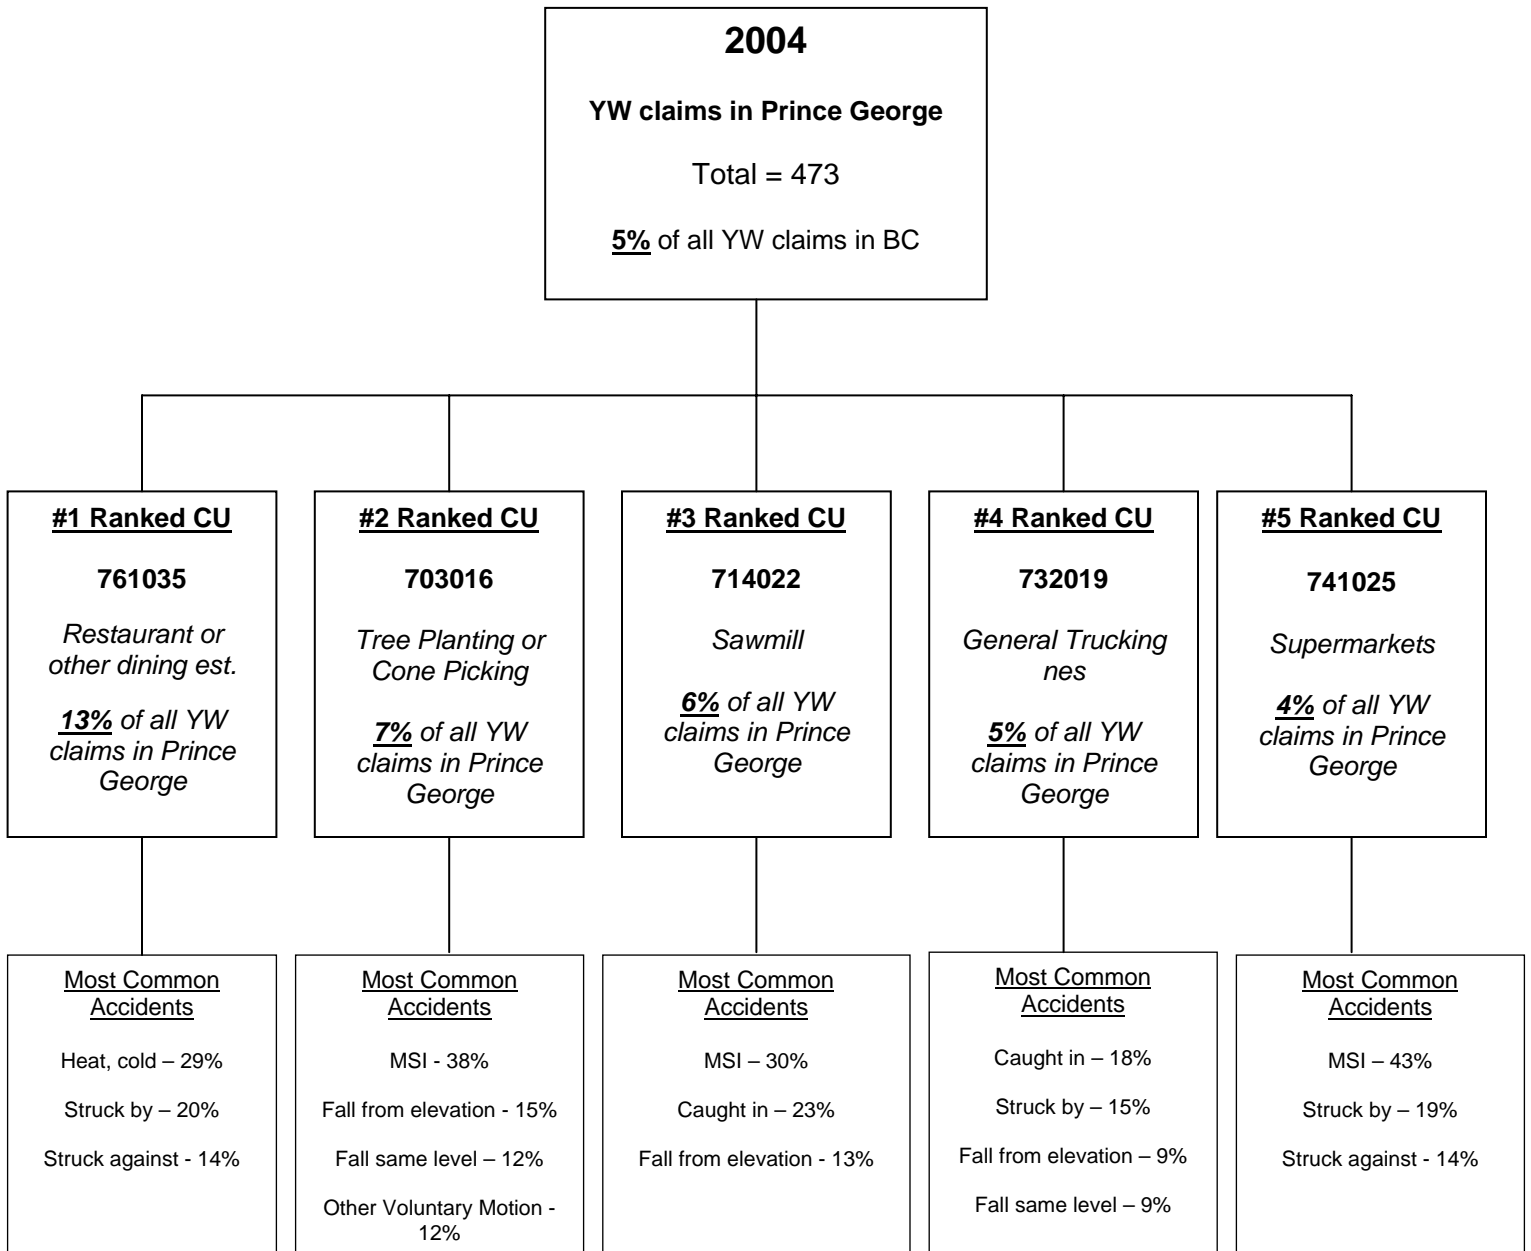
2004

YW claims in Prince George

Total = 473

5% of all YW claims in BC

#1 Ranked CU

761035

Restaurant or other dining est.

13% of all YW claims in Prince George

#2 Ranked CU

703016

Tree Planting or Cone Picking

7% of all YW claims in Prince George

#3 Ranked CU

714022

Sawmill

6% of all YW claims in Prince George

#4 Ranked CU

732019

General Trucking nes

5% of all YW claims in Prince George

#5 Ranked CU

741025

Supermarkets

4% of all YW claims in Prince George

Most Common Accidents

Heat, cold – 29%

Struck by – 20%

Struck against - 14%

Most Common Accidents

MSI - 38%

Fall from elevation - 15%

Fall same level – 12%

Other Voluntary Motion - 12%

Most Common Accidents

MSI – 30%

Caught in – 23%

Fall from elevation - 13%

Most Common Accidents

Caught in – 18%

Struck by – 15%

Fall from elevation – 9%

Fall same level – 9%

Most Common Accidents

MSI – 43%

Struck by – 19%

Struck against - 14%